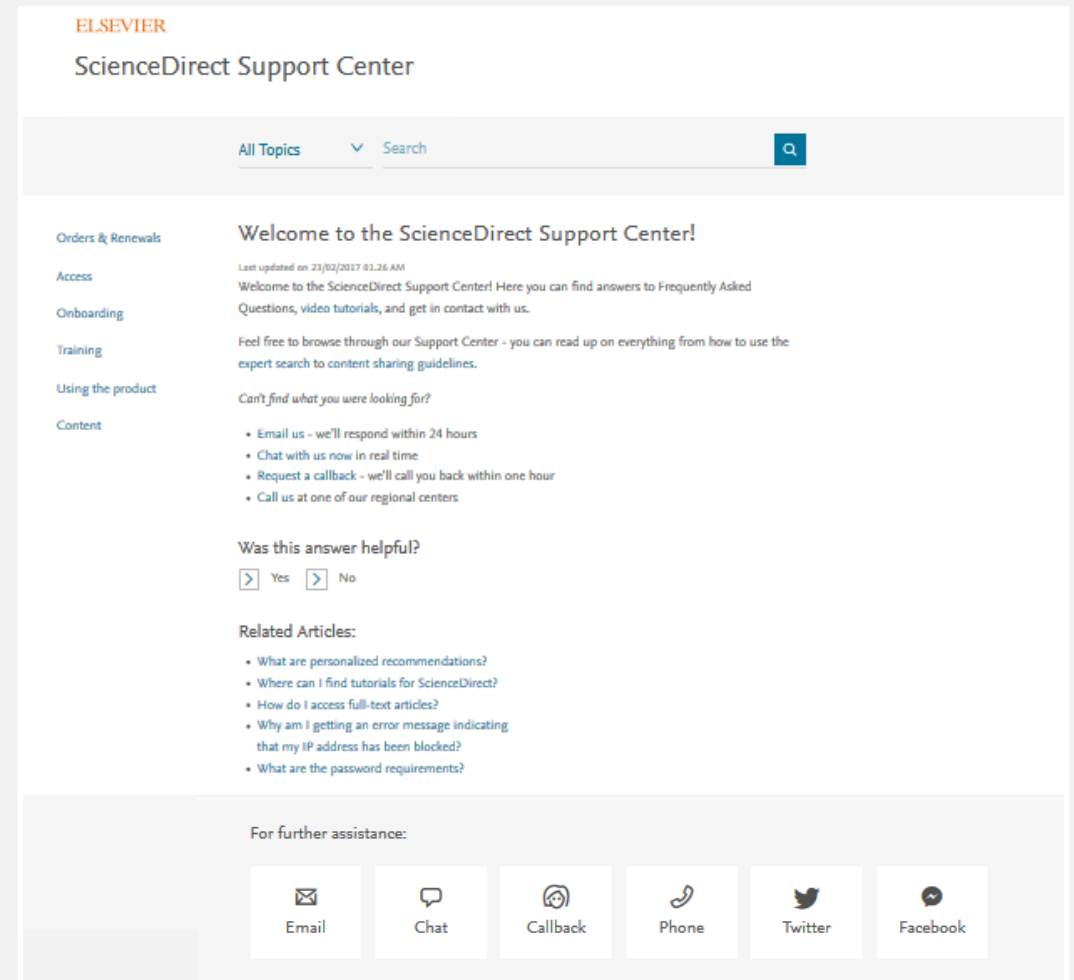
ELSEVIER

ScienceDirect Support Center

All Topics

Search

Orders & Renewals

Access

Onboarding

Training

Using the product

Content

Welcome to the ScienceDirect Support Center!

Last updated on 23/02/2017 01.26 AM

Welcome to the ScienceDirect Support Center! Here you can find answers to Frequently Asked Questions, video tutorials, and get in contact with us.

Feel free to browse through our Support Center - you can read up on everything from how to use the expert search to content sharing guidelines.

Can't find what you were looking for?

- Email us - we'll respond within 24 hours
- Chat with us now in real time
- Request a callback - we'll call you back within one hour
- Call us at one of our regional centers

Was this answer helpful?

Yes No

Related Articles:

- What are personalized recommendations?
- Where can I find tutorials for ScienceDirect?
- How do I access full-text articles?
- Why am I getting an error message indicating that my IP address has been blocked?
- What are the password requirements?

For further assistance:

Email

Chat

Callback

Phone

Twitter

Facebook